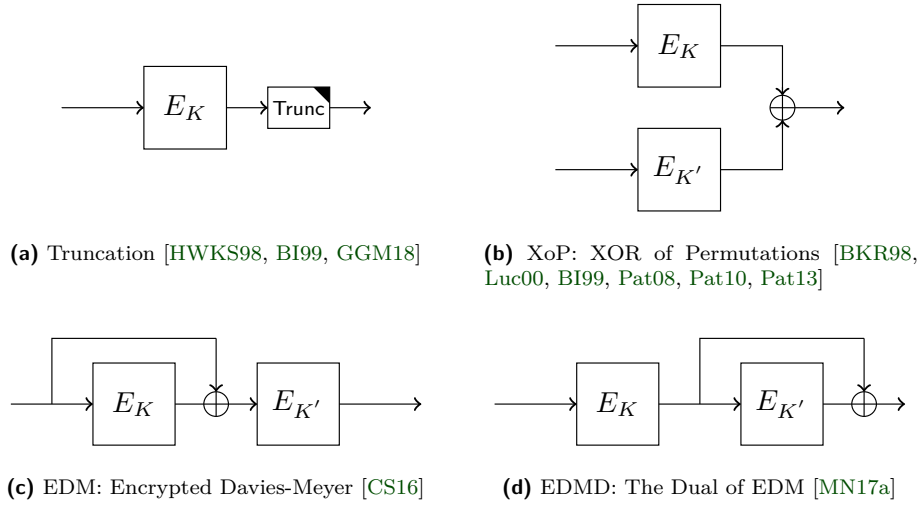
$E_K$

Trunc

**(a)** Truncation [HWKS98, BI99, GGM18]

$E_K$

$E_{K'}$

**(b)** XoP: XOR of Permutations [BKR98, Luc00, BI99, Pat08, Pat10, Pat13]

$E_K$

$E_{K'}$

**(c)** EDM: Encrypted Davies-Meyer [CS16]

$E_K$

$E_{K'}$

**(d)** EDMD: The Dual of EDM [MN17a]